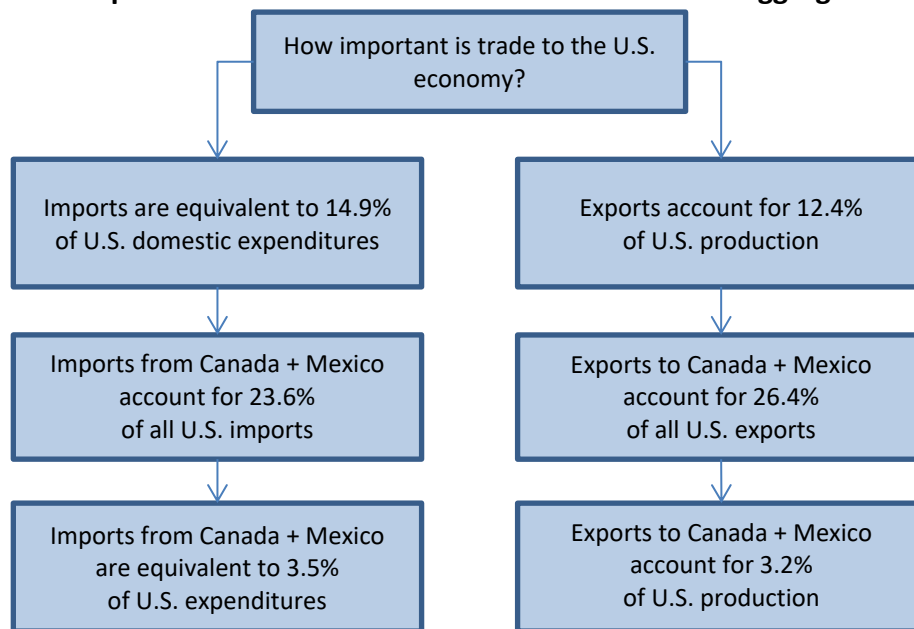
p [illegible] ggag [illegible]

How important is trade to the U.S. economy?

Imports are equivalent to 14.9% of U.S. domestic expenditures

Imports from Canada + Mexico account for 23.6% of all U.S. imports

Imports from Canada + Mexico are equivalent to 3.5% of U.S. expenditures

Exports account for 12.4% of U.S. production

Exports to Canada + Mexico account for 26.4% of all U.S. exports

Exports to Canada + Mexico account for 3.2% of U.S. production